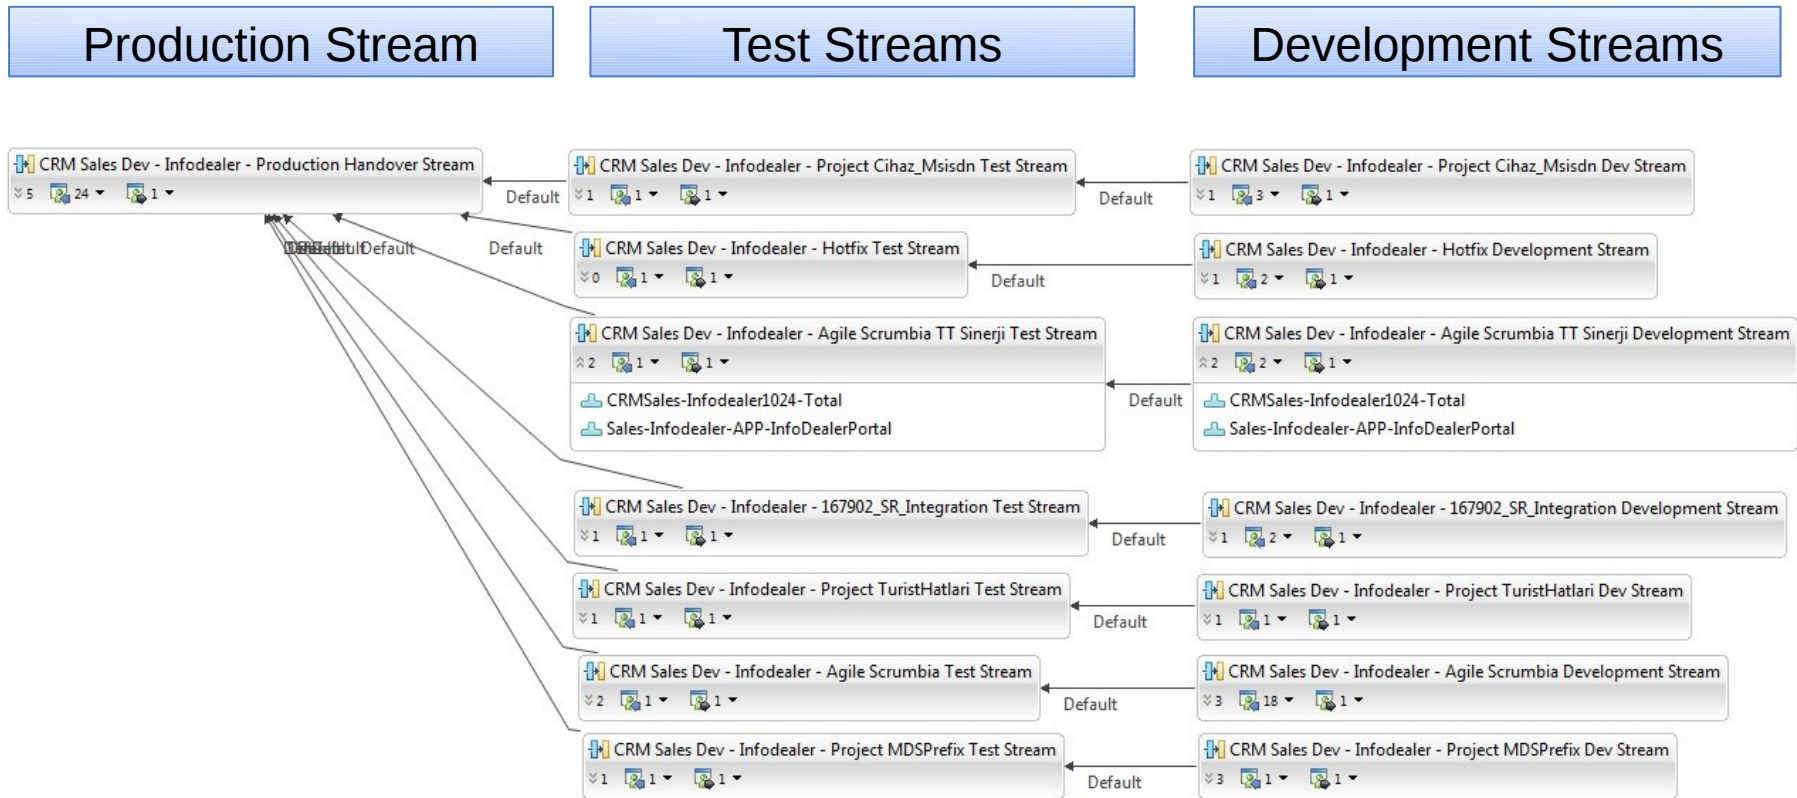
Production Stream

Test Streams

Development Streams

CRM Sales Dev - Infodealer - Production Handover Stream
5 24 1

Default

Default

Default

CRM Sales Dev - Infodealer - Project Cihaz_Msisdn Test Stream
1 1 1

Default

CRM Sales Dev - Infodealer - Project Cihaz_Msisdn Dev Stream
1 3 1

CRM Sales Dev - Infodealer - Hotfix Test Stream
0 1 1

Default

CRM Sales Dev - Infodealer - Hotfix Development Stream
1 2 1

CRM Sales Dev - Infodealer - Agile Scrumbia TT Sinerji Test Stream
2 1 1
CRMSales-Infodealer1024-Total
Sales-Infodealer-APP-InfoDealerPortal

Default

CRM Sales Dev - Infodealer - Agile Scrumbia TT Sinerji Development Stream
2 2 1
CRMSales-Infodealer1024-Total
Sales-Infodealer-APP-InfoDealerPortal

CRM Sales Dev - Infodealer - 167902_SR_Integration Test Stream
1 1 1

Default

CRM Sales Dev - Infodealer - 167902_SR_Integration Development Stream
1 2 1

CRM Sales Dev - Infodealer - Project TuristHatlari Test Stream
1 1 1

Default

CRM Sales Dev - Infodealer - Project TuristHatlari Dev Stream
1 1 1

CRM Sales Dev - Infodealer - Agile Scrumbia Test Stream
2 1 1

Default

CRM Sales Dev - Infodealer - Agile Scrumbia Development Stream
3 18 1

CRM Sales Dev - Infodealer - Project MDSPrefix Test Stream
1 1 1

Default

CRM Sales Dev - Infodealer - Project MDSPrefix Dev Stream
3 1 1